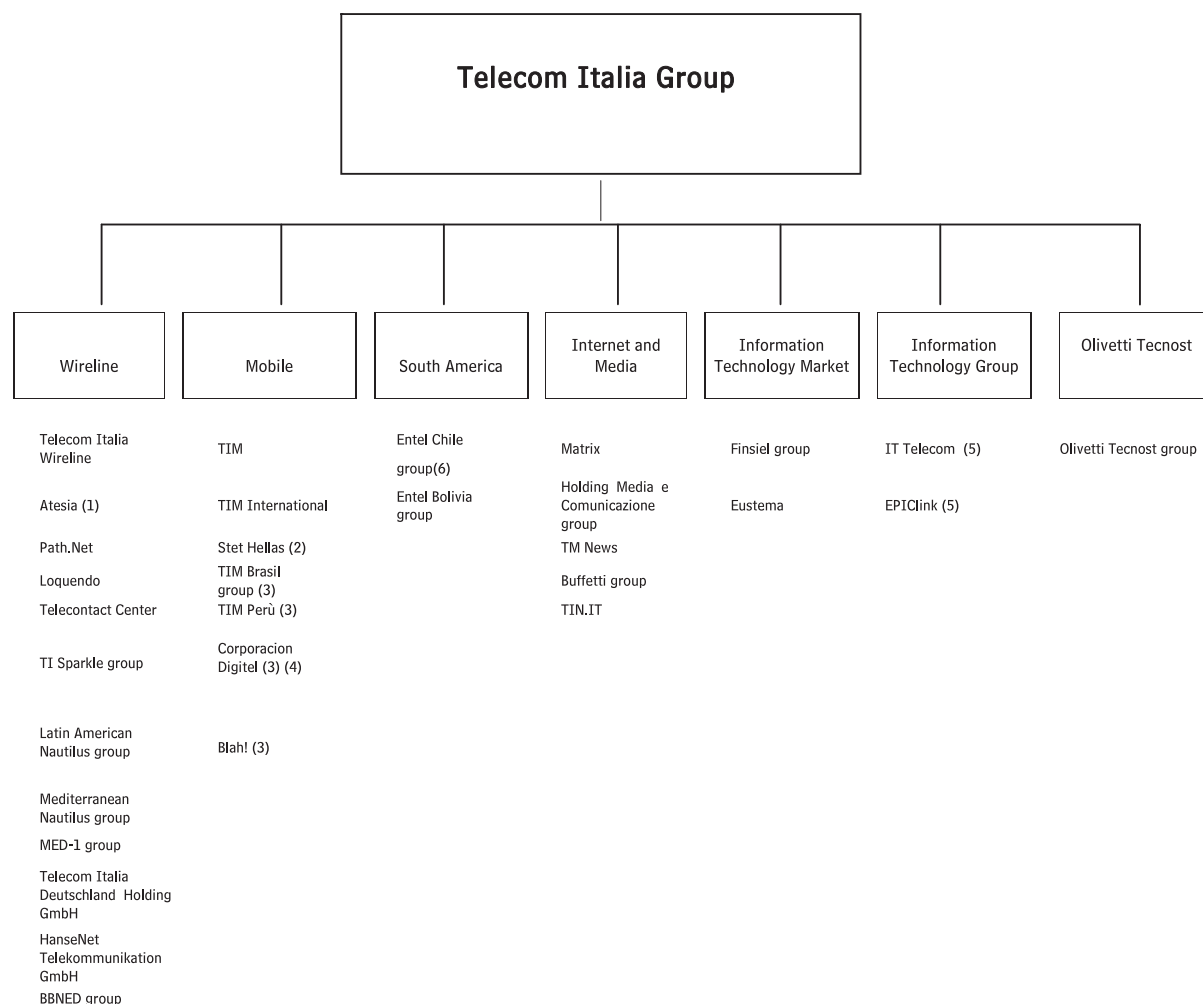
Telecom Italia Group

Wireline

Mobile

South America

Internet and Media

Information Technology Market

Information Technology Group

Olivetti Tecnost

Telecom Italia Wireline

Atesia (1)

Path.Net

Loquendo

Telecontact Center

TI Sparkle group

Latin American Nautilus group

Mediterranean Nautilus group

MED-1 group

Telecom Italia Deutschland Holding GmbH

HanseNet Telekommunikation GmbH

BBNED group

TIM

TIM International

Stet Hellas (2)

TIM Brasil group (3)

TIM Perù (3)

Corporacion Digitel (3) (4)

Blah! (3)

Entel Chile group(6)

Entel Bolivia group

Matrix

Holding Media e Comunicazione group

TM News

Buffetti group

TIN.IT

Finsiel group

Eustema

IT Telecom (5)

EPIClink (5)

Olivetti Tecnost group